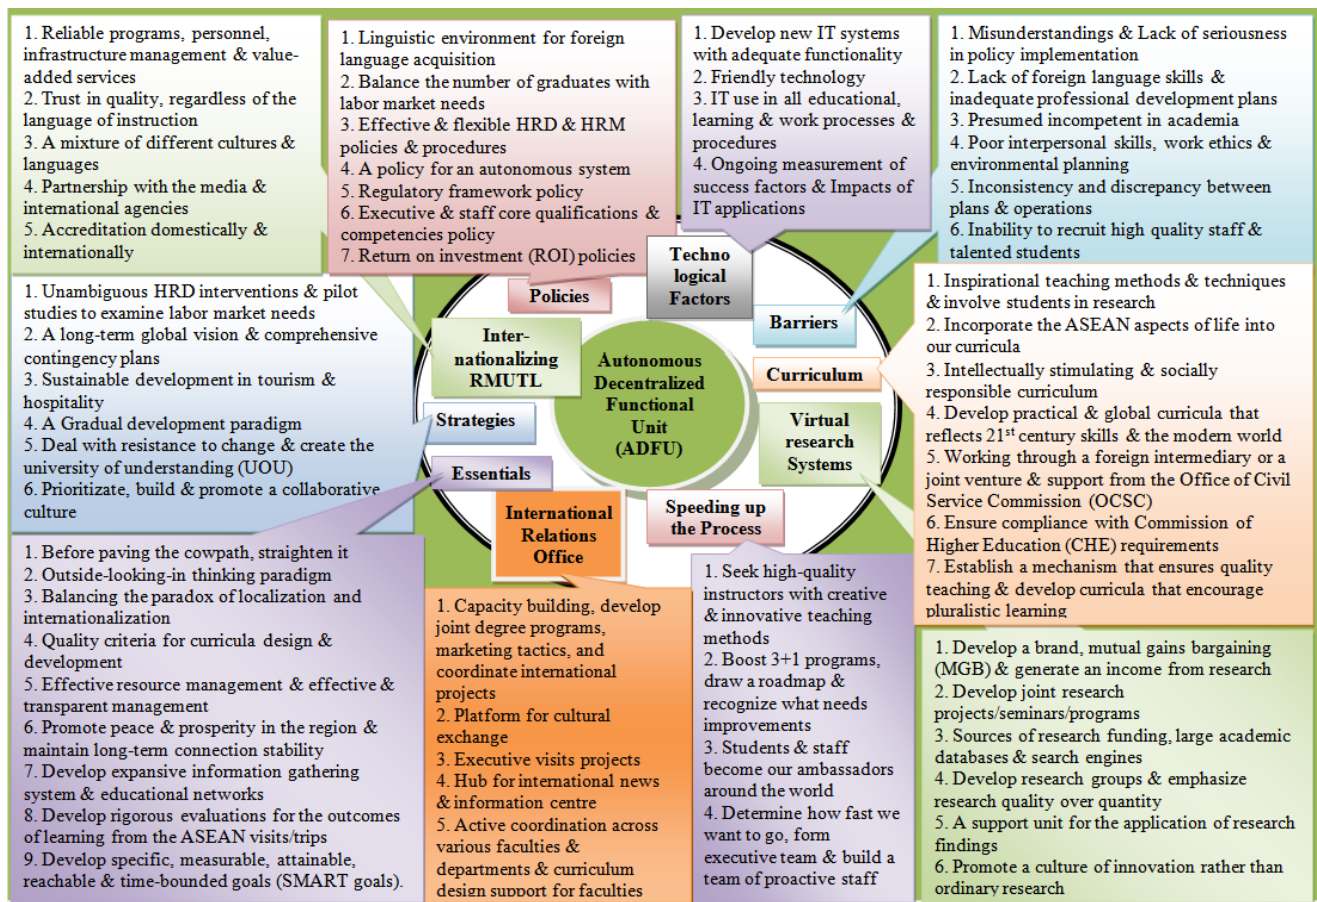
1. Reliable programs, personnel, infrastructure management & value-added services
2. Trust in quality, regardless of the language of instruction
3. A mixture of different cultures & languages
4. Partnership with the media & international agencies
5. Accreditation domestically & internationally

1. Linguistic environment for foreign language acquisition
2. Balance the number of graduates with labor market needs
3. Effective & flexible HRD & HRM policies & procedures
4. A policy for an autonomous system
5. Regulatory framework policy
6. Executive & staff core qualifications & competencies policy
7. Return on investment (ROI) policies

1. Develop new IT systems with adequate functionality
2. Friendly technology
3. IT use in all educational, learning & work processes & procedures
4. Ongoing measurement of success factors & Impacts of IT applications

1. Misunderstandings & Lack of seriousness in policy implementation
2. Lack of foreign language skills & inadequate professional development plans
3. Presumed incompetent in academia
4. Poor interpersonal skills, work ethics & environmental planning
5. Inconsistency and discrepancy between plans & operations
6. Inability to recruit high quality staff & talented students

1. Unambiguous HRD interventions & pilot studies to examine labor market needs
2. A long-term global vision & comprehensive contingency plans
3. Sustainable development in tourism & hospitality
4. A Gradual development paradigm
5. Deal with resistance to change & create the university of understanding (UOU)
6. Prioritizate, build & promote a collaborative culture

Policies

Techno logical Factors

Barriers

Inter-nationalizing RMUTL

Autonomous Decentralized Functional Unit (ADFU)

Curriculum

Strategies

Virtual research Systems

Essentials

International Relations Office

Speeding up the Process

1. Inspirational teaching methods & techniques & involve students in research
2. Incorporate the ASEAN aspects of life into our curricula
3. Intellectually stimulating & socially responsible curriculum
4. Develop practical & global curricula that reflects 21$^{st}$ century skills & the modern world
5. Working through a foreign intermediary or a joint venture & support from the Office of Civil Service Commission (OCSC)
6. Ensure compliance with Commission of Higher Education (CHE) requirements
7. Establish a mechanism that ensures quality teaching & develop curricula that encourage pluralistic learning

1. Before paving the cowpath, straighten it
2. Outside-looking-in thinking paradigm
3. Balancing the paradox of localization and internationalization
4. Quality criteria for curricula design & development
5. Effective resource management & effective & transparent management
6. Promote peace & prosperity in the region & maintain long-term connection stability
7. Develop expansive information gathering system & educational networks
8. Develop rigorous evaluations for the outcomes of learning from the ASEAN visits/trips
9. Develop specific, measurable, attainable, reachable & time-bounded goals (SMART goals).

1. Capacity building, develop joint degree programs, marketing tactics, and coordinate international projects
2. Platform for cultural exchange
3. Executive visits projects
4. Hub for international news & information centre
5. Active coordination across various faculties & departments & curriculum design support for faculties

1. Seek high-quality instructors with creative & innovative teaching methods
2. Boost 3+1 programs, draw a roadmap & recognize what needs improvements
3. Students & staff become our ambassadors around the world
4. Determine how fast we want to go, form executive team & build a team of proactive staff

1. Develop a brand, mutual gains bargaining (MGB) & generate an income from research
2. Develop joint research projects/seminars/programs
3. Sources of research funding, large academic databases & search engines
4. Develop research groups & emphasize research quality over quantity
5. A support unit for the application of research findings
6. Promote a culture of innovation rather than ordinary research